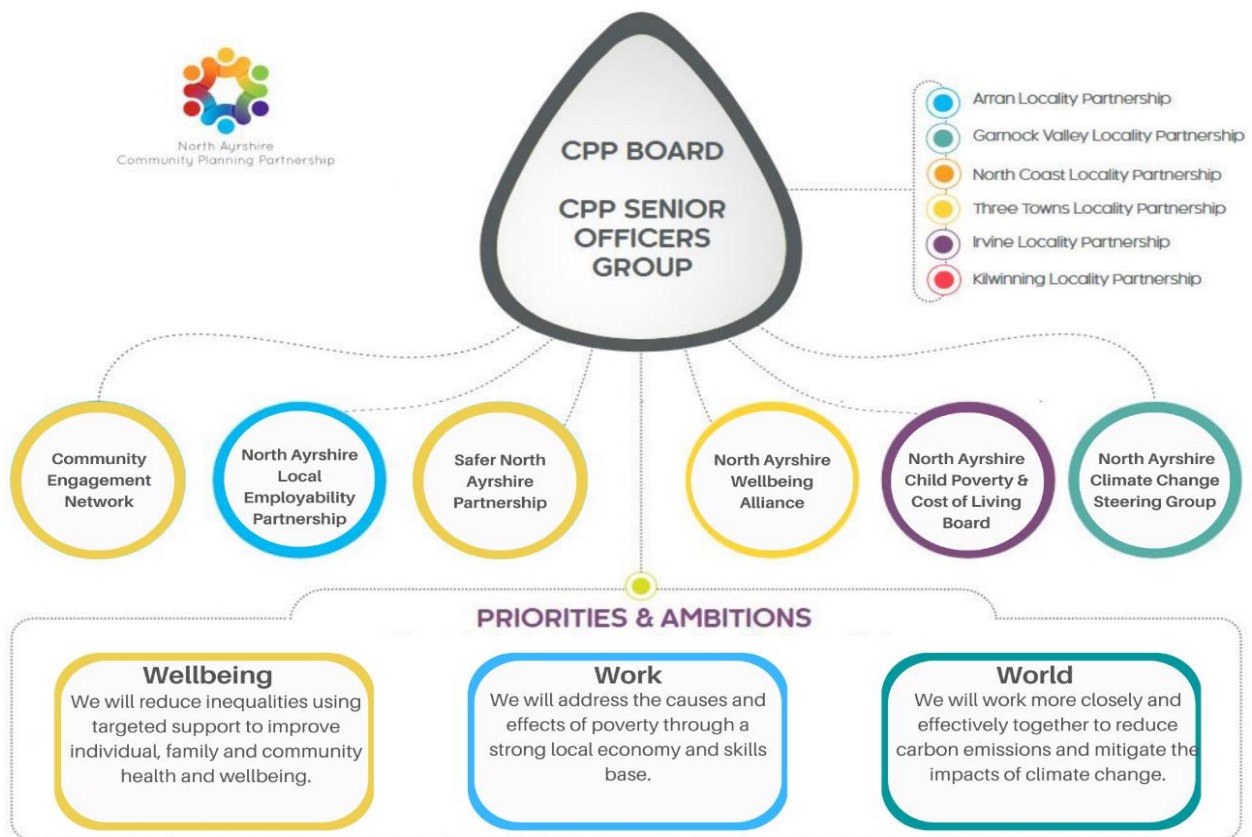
North Ayrshire Community Planning Partnership

CPP BOARD

CPP SENIOR OFFICERS GROUP

Arran Locality Partnership
Garnock Valley Locality Partnership
North Coast Locality Partnership
Three Towns Locality Partnership
Irvine Locality Partnership
Kilwinning Locality Partnership

Community Engagement Network

North Ayrshire Local Employability Partnership

Safer North Ayrshire Partnership

North Ayrshire Wellbeing Alliance

North Ayrshire Child Poverty & Cost of Living Board

North Ayrshire Climate Change Steering Group

PRIORITIES & AMBITIONS

Wellbeing
We will reduce inequalities using targeted support to improve individual, family and community health and wellbeing.

Work
We will address the causes and effects of poverty through a strong local economy and skills base.

World
We will work more closely and effectively together to reduce carbon emissions and mitigate the impacts of climate change.